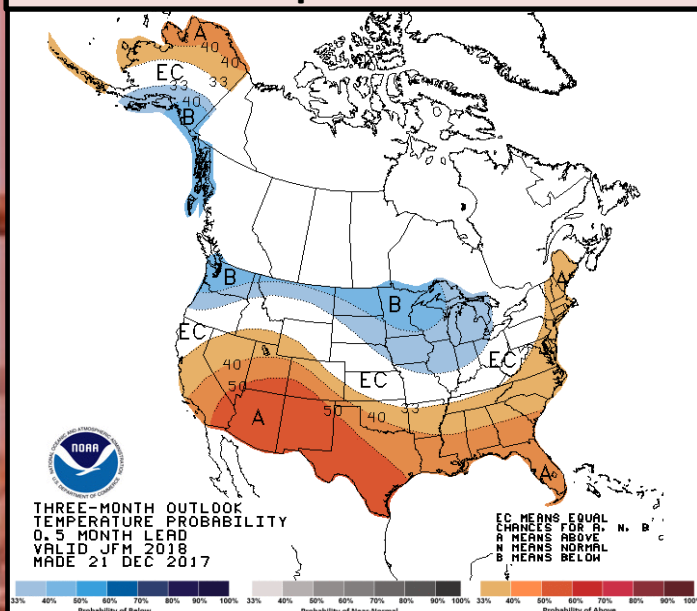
A
40
EC
33
33
40
B
B
B
EC
EC
EC
40
50
A
50
40
33
A
A

THREE-MONTH OUTLOOK
TEMPERATURE PROBABILITY
0.5 MONTH LEAD
VALID JFM 2018
MADE 21 DEC 2017

EC MEANS EQUAL
CHANCES FOR A, N, B
A MEANS ABOVE
N MEANS NORMAL
B MEANS BELOW

NOAA

33% 40% 50% 60% 70% 80% 90% 100%
Probability of Below
33% 40% 50% 60% 70% 80% 90% 100%
Probability of Near Normal
33% 40% 50% 60% 70% 80% 90% 100%
Probability of Above